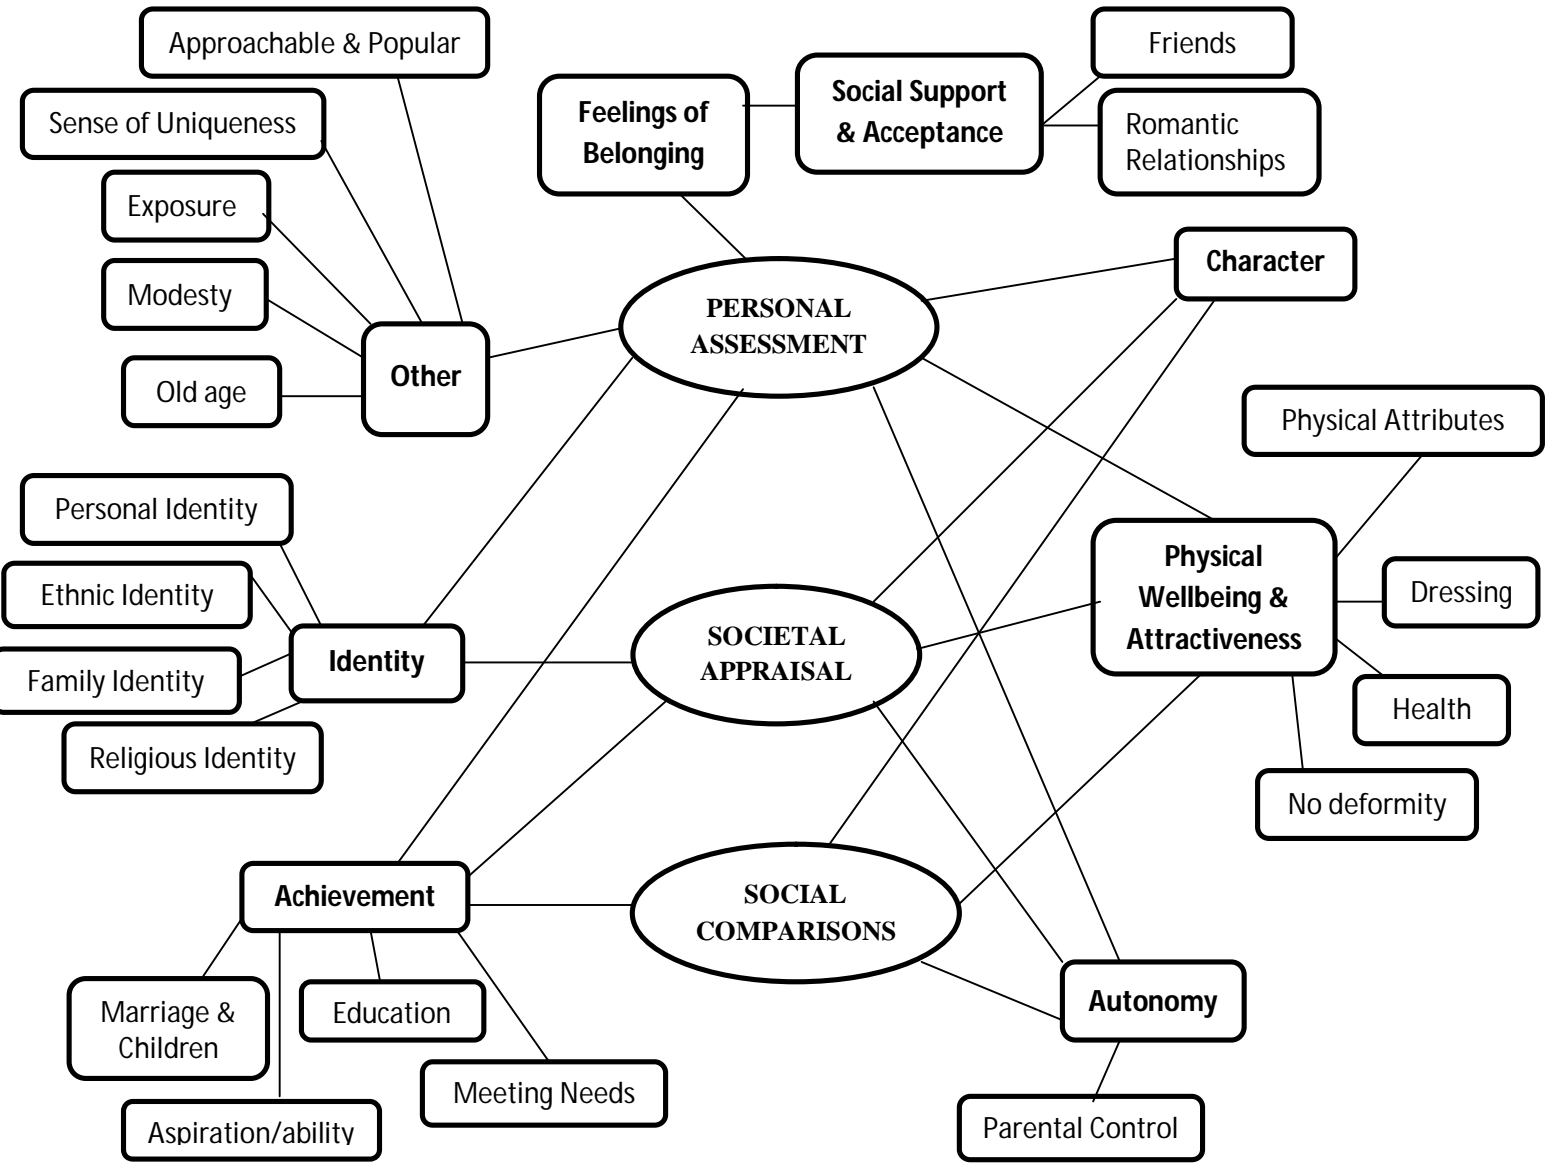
Approachable & Popular

Sense of Uniqueness

Exposure

Modesty

Old age

Other

Feelings of Belonging

Social Support & Acceptance

Friends

Romantic Relationships

Character

PERSONAL ASSESSMENT

Physical Attributes

Personal Identity

Ethnic Identity

Family Identity

Religious Identity

Identity

SOCIETAL APPRAISAL

Physical Wellbeing & Attractiveness

Dressing

Health

No deformity

Achievement

SOCIAL COMPARISONS

Autonomy

Marriage & Children

Education

Meeting Needs

Aspiration/ability

Parental Control